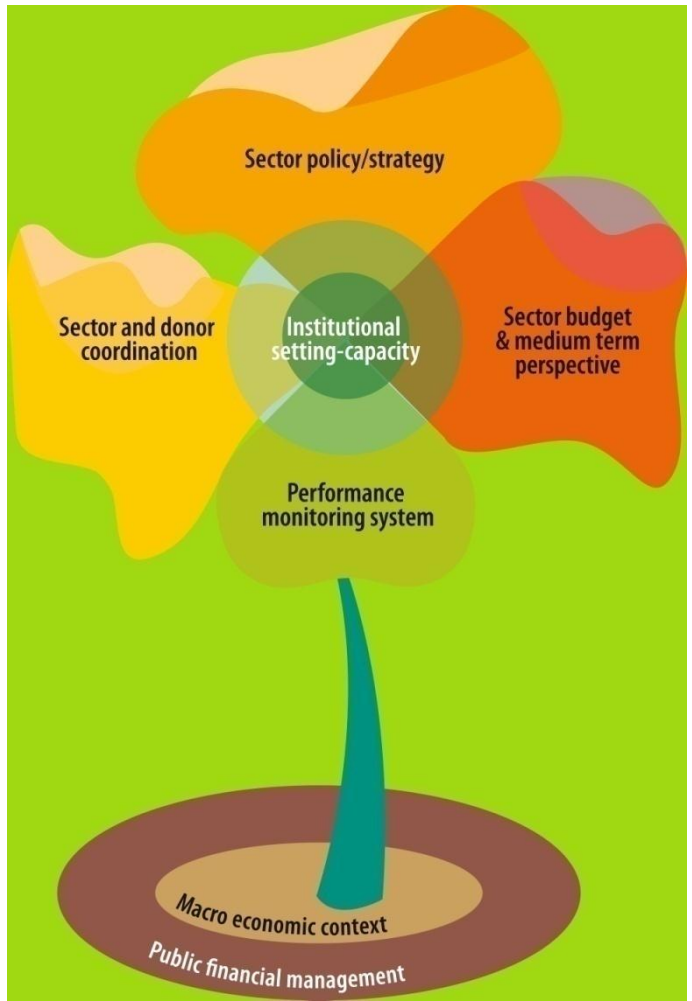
Sector policy/strategy

Sector and donor coordination

Institutional setting-capacity

Sector budget & medium term perspective

Performance monitoring system

Macro economic context

Public financial management